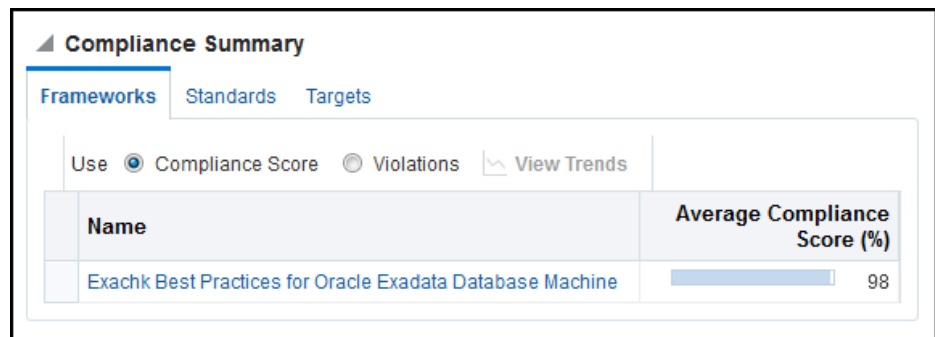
Compliance Summary

Frameworks Standards Targets

Use Compliance Score Violations View Trends

| Name | Average Compliance Score (%) |
|---|---|
| Exachk Best Practices for Oracle Exadata Database Machine | 98 |